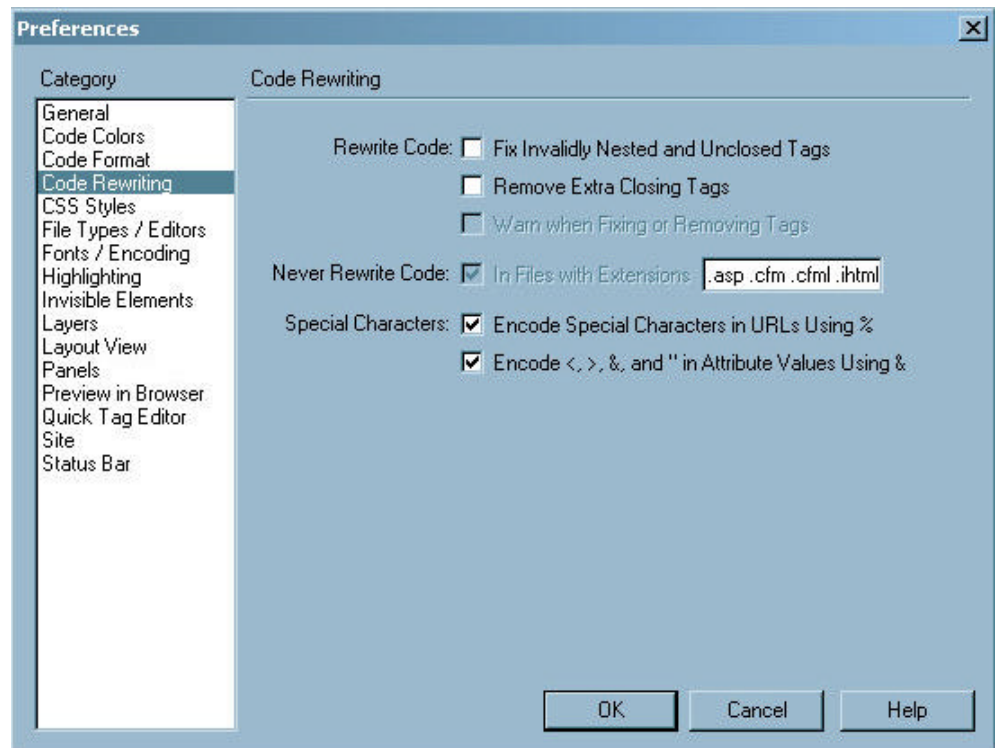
Preferences

Category

General
Code Colors
Code Format
Code Rewriting
CSS Styles
File Types / Editors
Fonts / Encoding
Highlighting
Invisible Elements
Layers
Layout View
Panels
Preview in Browser
Quick Tag Editor
Site
Status Bar

Code Rewriting

Rewrite Code: Fix Invalidly Nested and Unclosed Tags

Remove Extra Closing Tags

Warn when Fixing or Removing Tags

Never Rewrite Code: In Files with Extensions .asp .cfm .cfml .ihtml

Special Characters: Encode Special Characters in URLs Using %

Encode <, >, &, and " in Attribute Values Using &

OK Cancel Help